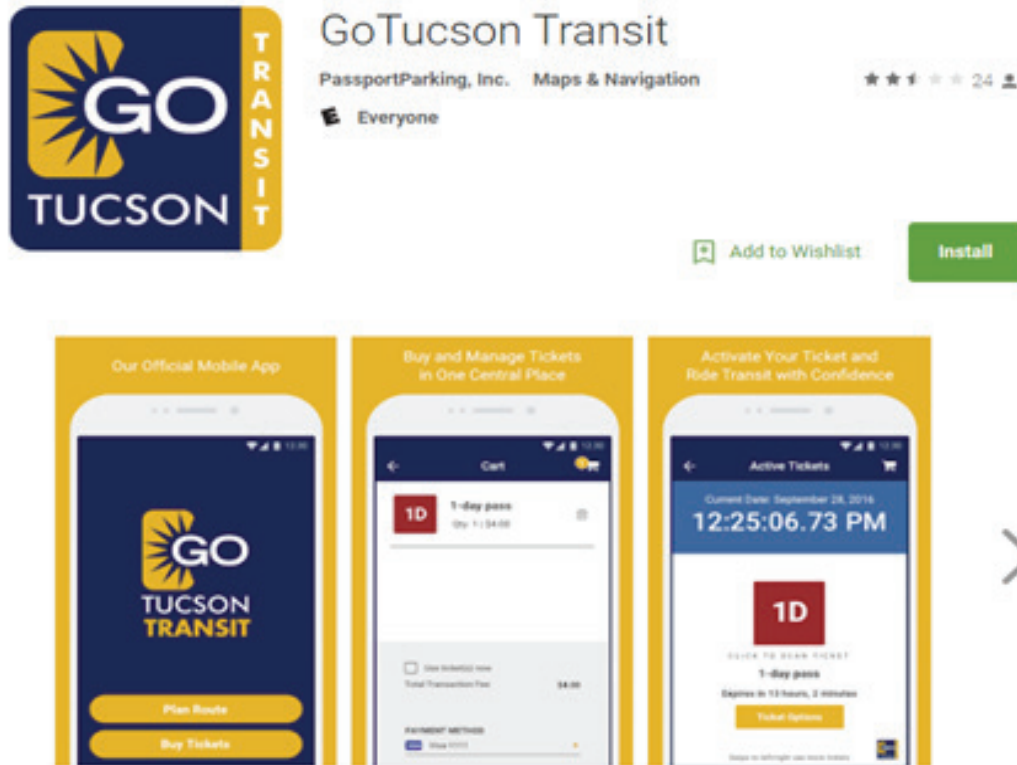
GO TUCSON TRANSIT

GoTucson Transit

PassportParking, Inc. Maps & Navigation

24

Everyone

Add to Wishlist

Install

Our Official Mobile App

GO TUCSON TRANSIT

Plan Route

Buy Tickets

Buy and Manage Tickets in One Central Place

Cart

1D

1-day pass

Qty 1 | $4.00

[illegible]

Total Transaction Fee $4.00

PAYMENT METHOD

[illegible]

Activate Your Ticket and Ride Transit with Confidence

Active Tickets

Current Date: September 28, 2016

12:25:06.73 PM

1D

CLICK TO SCAN TICKET

1-day pass

Expires in 13 hours, 2 minutes

Ticket Options

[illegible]